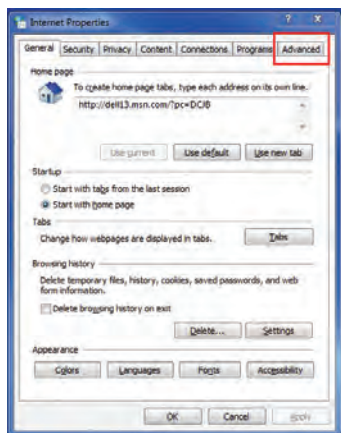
Internet Properties

? X

General Security Privacy Content Connections Programs Advanced

Home page

To create home page tabs, type each address on its own line.

http://dell13.msn.com/?pc=DCJB

Use current Use default Use new tab

Startup

Start with tabs from the last session

Start with home page

Tabs

Change how webpages are displayed in tabs.

Tabs

Browsing history

Delete temporary files, history, cookies, saved passwords, and web form information.

Delete browsing history on exit

Delete... Settings

Appearance

Colors Languages Fonts Accessibility

OK Cancel Apply